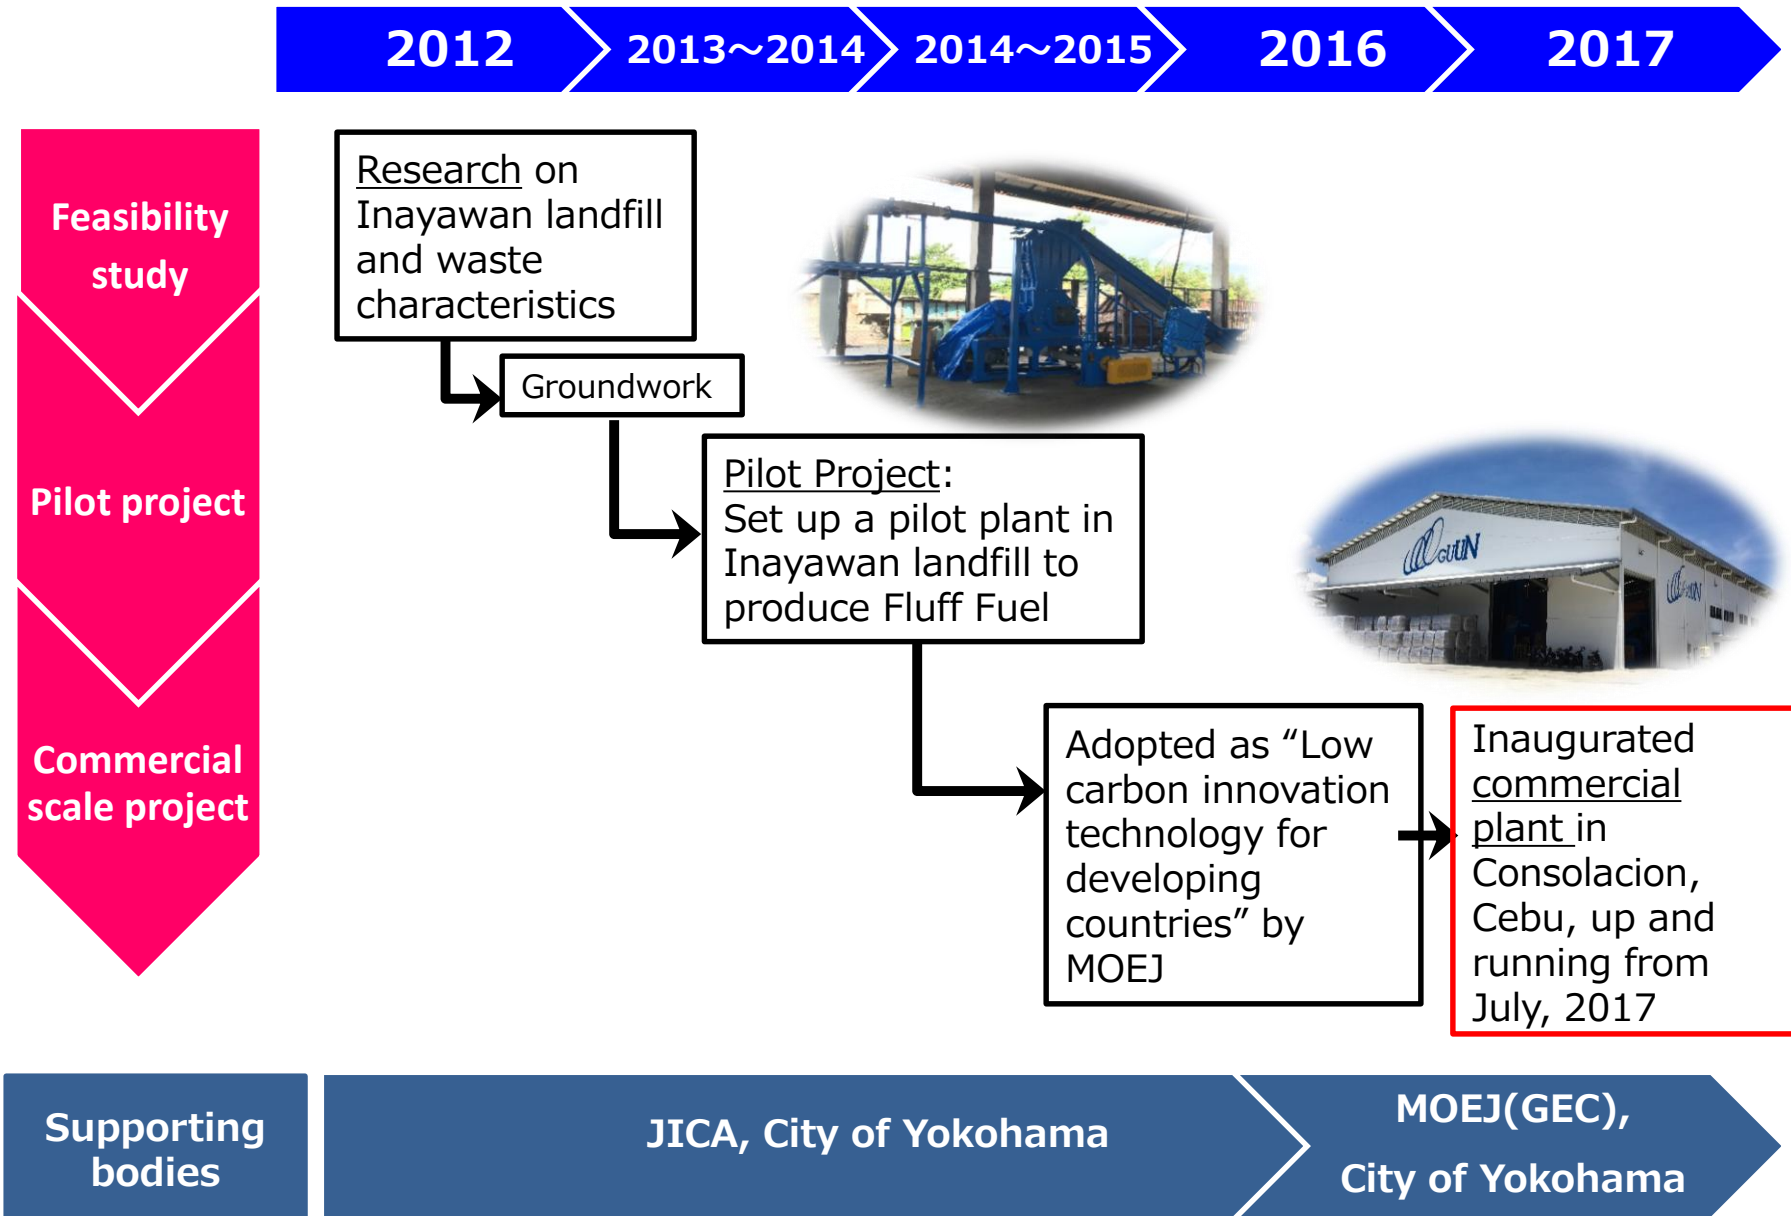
2012 2013～2014 2014～2015 2016 2017

Feasibility study

Pilot project

Commercial scale project

Research on Inayawan landfill and waste characteristics

Groundwork

Pilot Project: Set up a pilot plant in Inayawan landfill to produce Fluff Fuel

GUUN

Adopted as “Low carbon innovation technology for developing countries” by MOEJ

Inaugurated commercial plant in Consolacion, Cebu, up and running from July, 2017

Supporting bodies

JICA, City of Yokohama

MOEJ(GEC), City of Yokohama